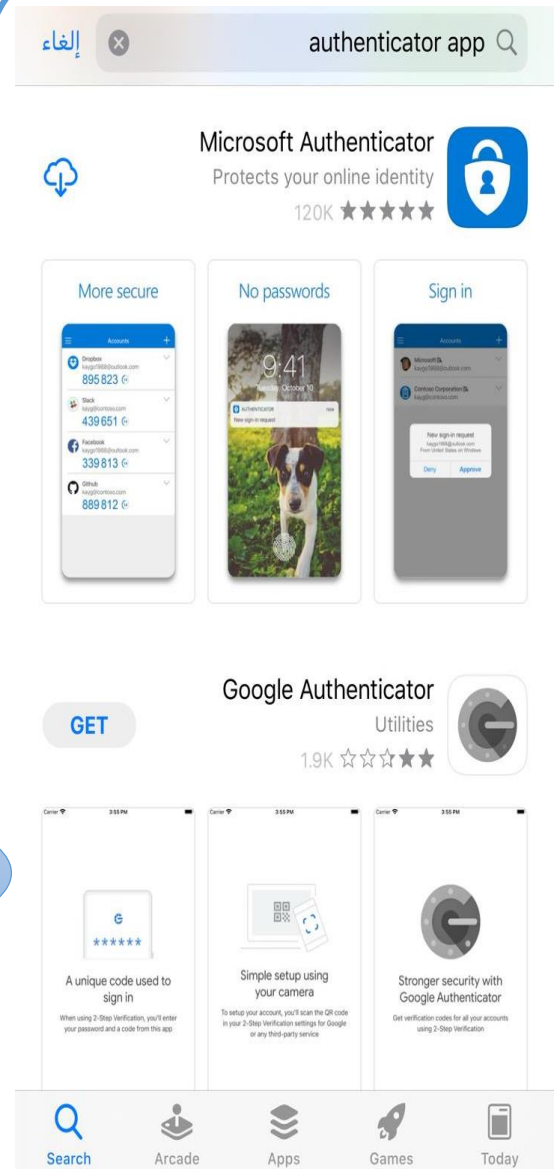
إلغاء

authenticator app

Microsoft Authenticator
Protects your online identity
120K ★★★★★

More secure

Accounts

Dropbox
kaygo1988@outlook.com
895 823

Slack
kaygo@contoso.com
439 651

Facebook
kaygo1988@outlook.com
339 813

Github
kaygo@contoso.com
889 812

No passwords

9:41
Tuesday, October 10

AUTHENTICATOR
now
New sign-in request

Sign in

Accounts

Microsoft
kaygo1988@outlook.com

Contoso Corporation
kaygo@contoso.com

New sign-in request
kaygo1988@outlook.com
From United States on Windows

Deny
Approve

Google Authenticator
Utilities
1.9K ☆☆☆★★

GET

Carrier
3:55 PM

G
******

A unique code used to sign in

When using 2-Step Verification, you'll enter your password and a code from this app

Carrier
3:55 PM

Simple setup using your camera

To setup your account, you'll scan the QR code in your 2-Step Verification settings for Google or any third-party service

Carrier
3:55 PM

Stronger security with Google Authenticator

Get verification codes for all your accounts using 2-Step Verification

Search
Arcade
Apps
Games
Today